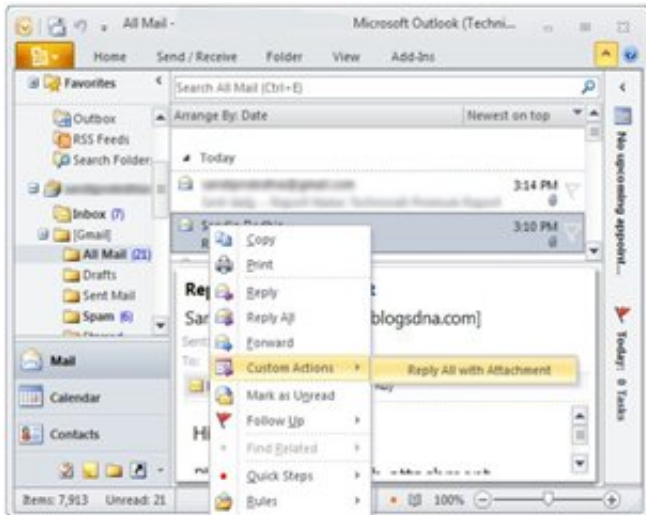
All Mail -

Microsoft Outlook (Techni...

Home

Send / Receive

Folder

View

Add-Ins

Favorites

Outbox

RSS Feeds

Search Folder

Inbox (7)

[Gmail]

All Mail (21)

Drafts

Sent Mail

Spam (6)

Mail

Calendar

Contacts

Search All Mail (Ctrl+E)

Arrange By: Date

Newest on top

Today

3:14 PM

3:10 PM

Rep

San

blogsdna.com]

Hi

Copy

Print

Reply

Reply All

Forward

Custom Actions

Reply All with Attachment

Mark as Unread

Follow Up

Find Related

Quick Steps

Rules

No upcoming appoint...

Today: 0 Tasks

Items: 7,913

Unread: 21

100%